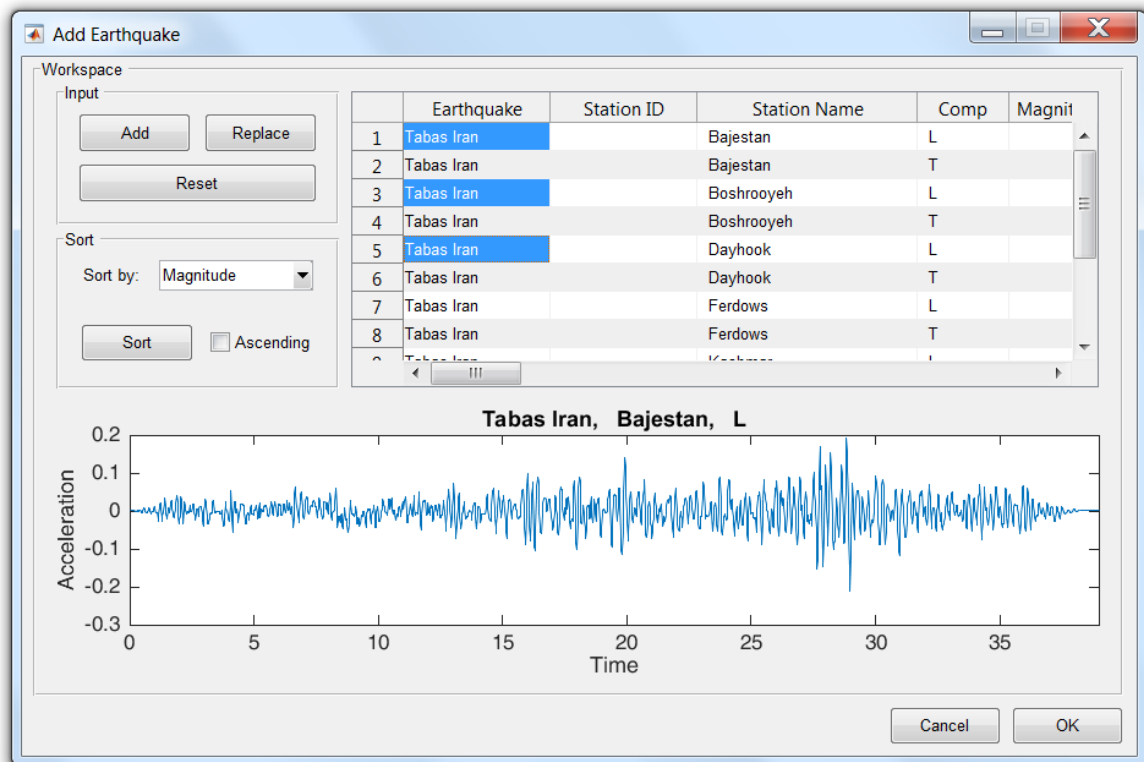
Add Earthquake

Workspace

Input

Add

Replace

Reset

Sort

Sort by: Magnitude

Sort

Ascending

| | Earthquake | Station ID | Station Name | Comp | Magnit |
|---|---|---|---|---|---|
| 1 | Tabas Iran | | Bajestan | L | |
| 2 | Tabas Iran | | Bajestan | T | |
| 3 | Tabas Iran | | Boshrooyeh | L | |
| 4 | Tabas Iran | | Boshrooyeh | T | |
| 5 | Tabas Iran | | Dayhook | L | |
| 6 | Tabas Iran | | Dayhook | T | |
| 7 | Tabas Iran | | Ferdows | L | |
| 8 | Tabas Iran | | Ferdows | T | |
| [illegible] | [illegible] | | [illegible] | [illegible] | |

Tabas Iran, Bajestan, L

0.2
0.1
0
-0.1
-0.2
-0.3

Acceleration

0 5 10 15 20 25 30 35

Time

Cancel

OK